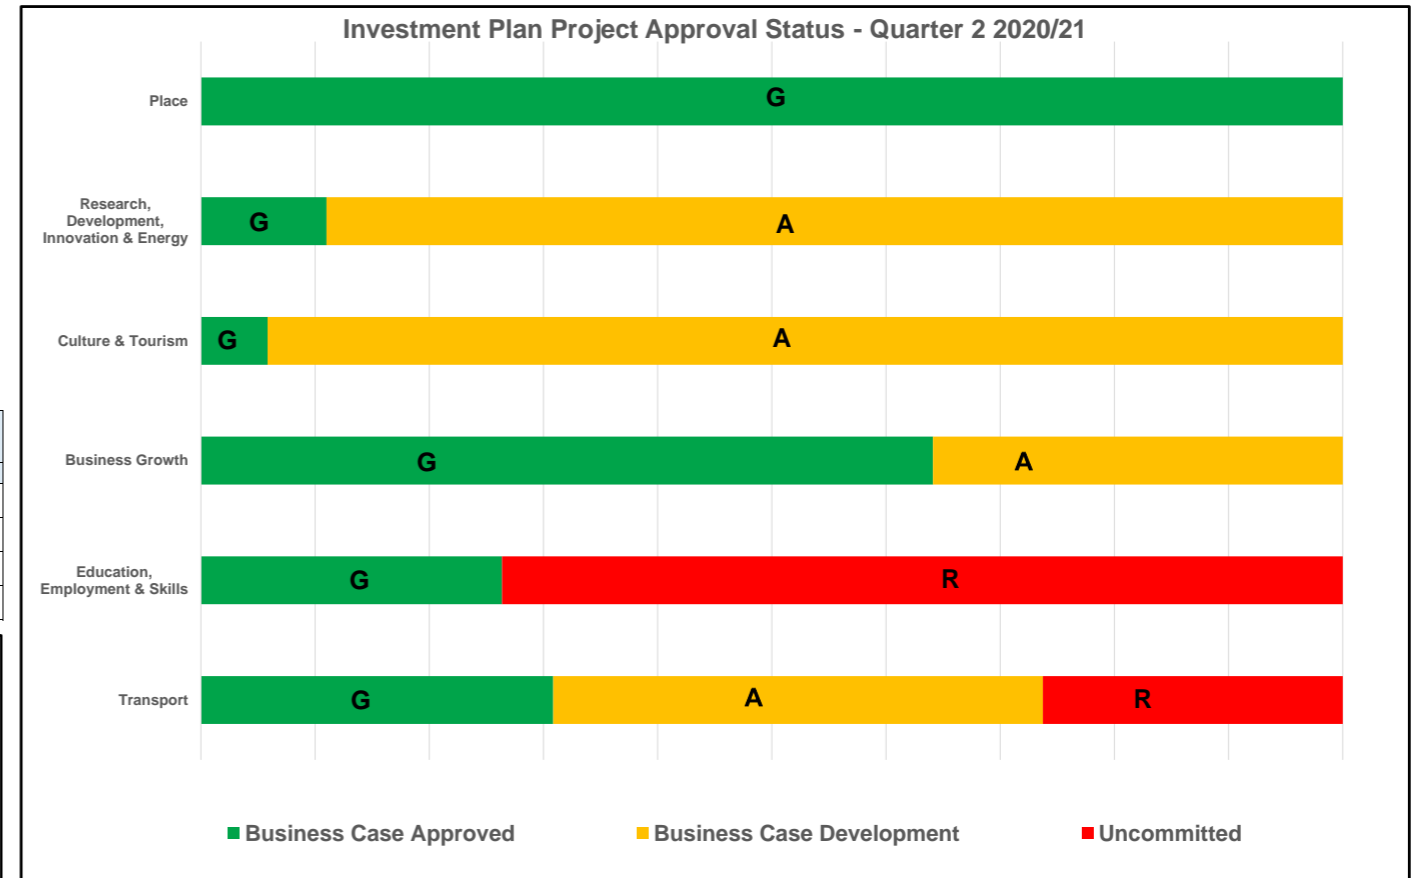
Investment Plan Project Approval Status - Quarter 2 2020/21

Place
G

Research, Development, Innovation & Energy
G
A

Culture & Tourism
G
A

Business Growth
G
A

Education, Employment & Skills
G
R

Transport
G
A
R

Business Case Approved
Business Case Development
Uncommitted